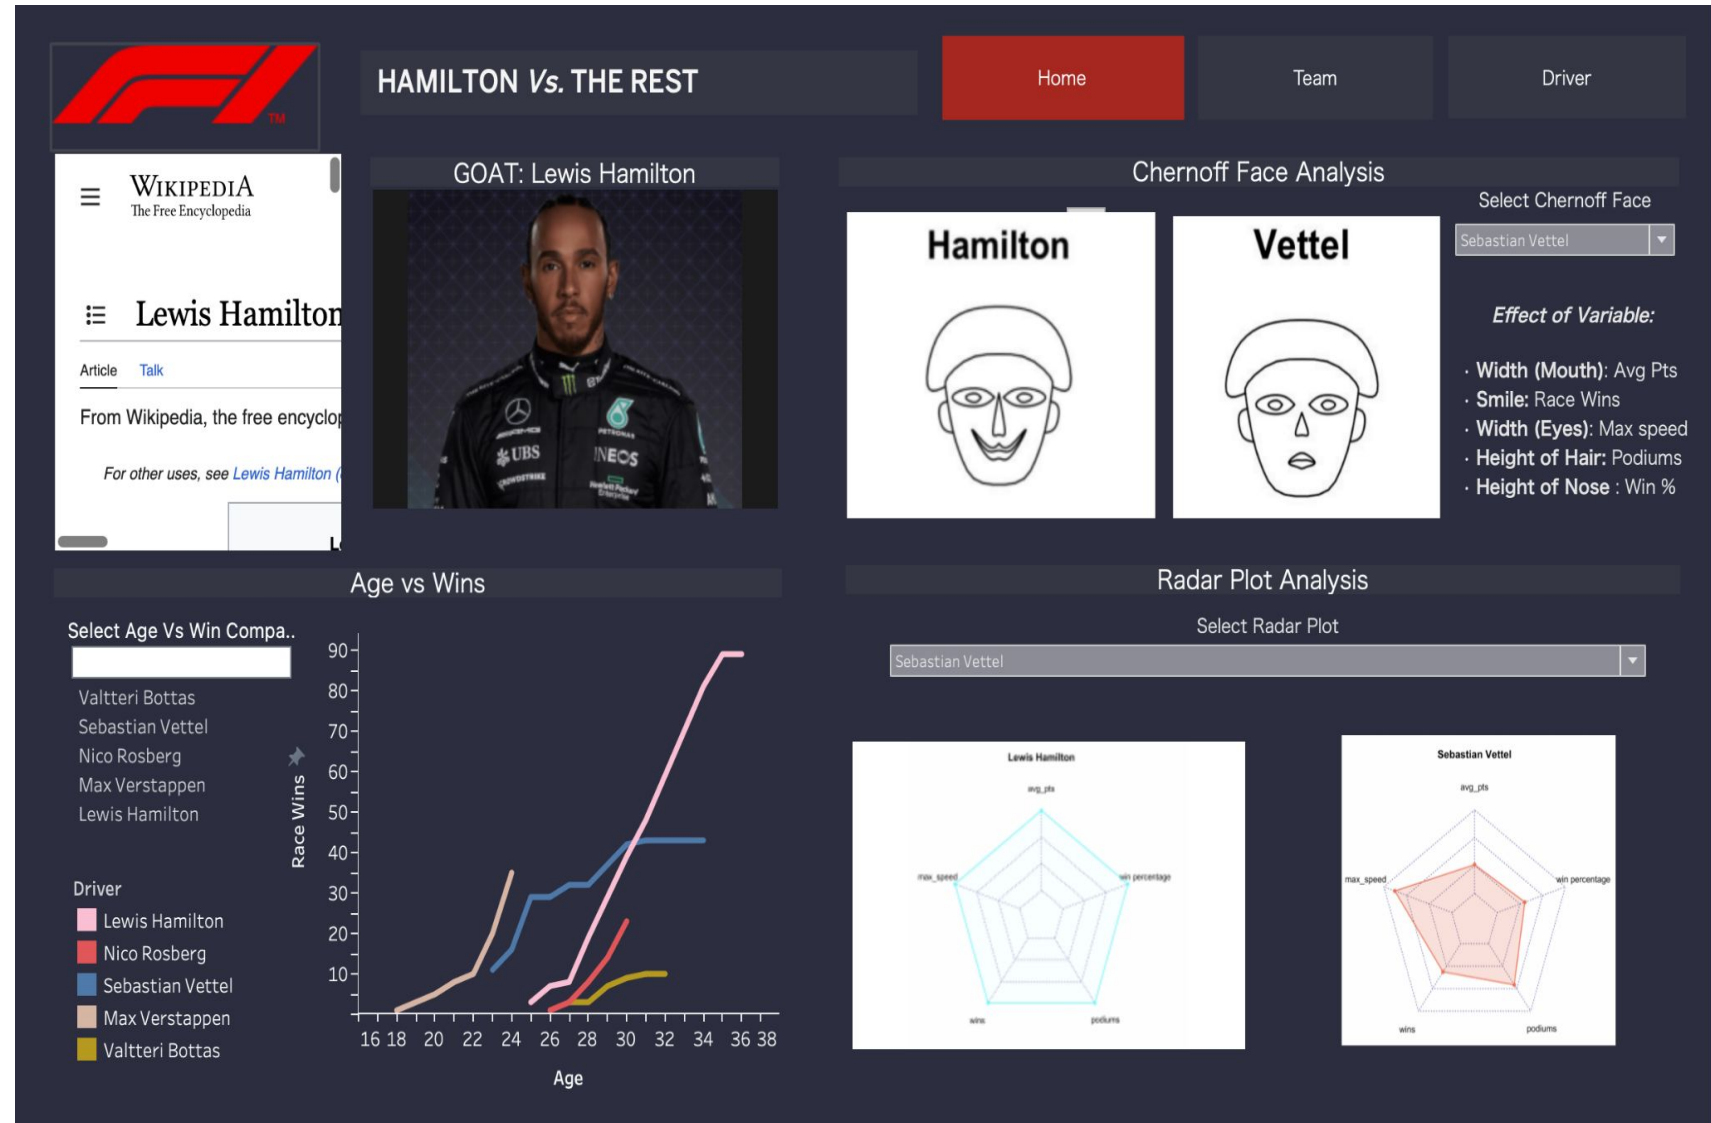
HAMILTON Vs. THE REST

Home

Team

Driver

WIKIPEDIA
The Free Encyclopedia

Lewis Hamilton

Article Talk

From Wikipedia, the free encyclop

For other uses, see Lewis Hamilton (

GOAT: Lewis Hamilton

Chernoff Face Analysis

Hamilton

Vettel

Select Chernoff Face

Sebastian Vettel

Effect of Variable:

· Width (Mouth): Avg Pts
· Smile: Race Wins
· Width (Eyes): Max speed
· Height of Hair: Podiums
· Height of Nose : Win %

Age vs Wins

Select Age Vs Win Compa..

Valtteri Bottas
Sebastian Vettel
Nico Rosberg
Max Verstappen
Lewis Hamilton

Driver
Lewis Hamilton
Nico Rosberg
Sebastian Vettel
Max Verstappen
Valtteri Bottas

Race Wins

90
80
70
60
50
40
30
20
10

16 18 20 22 24 26 28 30 32 34 36 38

Age

Radar Plot Analysis

Select Radar Plot

Sebastian Vettel

Lewis Hamilton
avg_pts
max_speed
win percentage
wins
podiums

Sebastian Vettel
avg_pts
max_speed
win percentage
wins
podiums